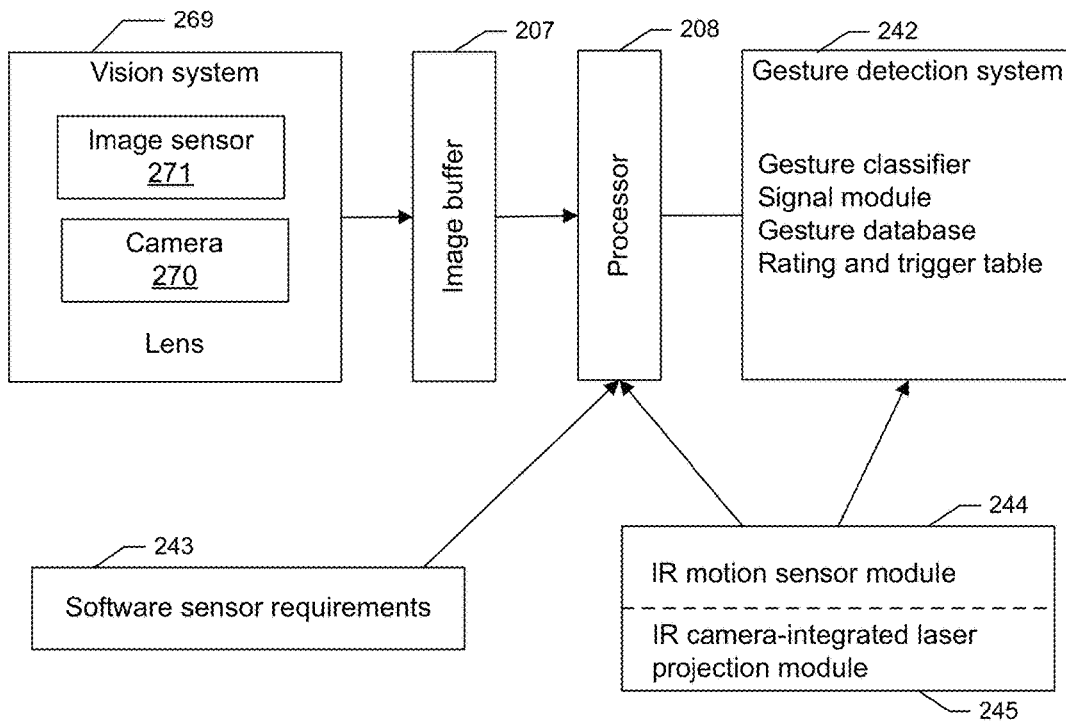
269

Vision system

Image sensor
271

Camera
270

Lens

207

Image buffer

208

Processor

242

Gesture detection system

Gesture classifier
Signal module
Gesture database
Rating and trigger table

243

Software sensor requirements

244

IR motion sensor module

IR camera-integrated laser projection module

245